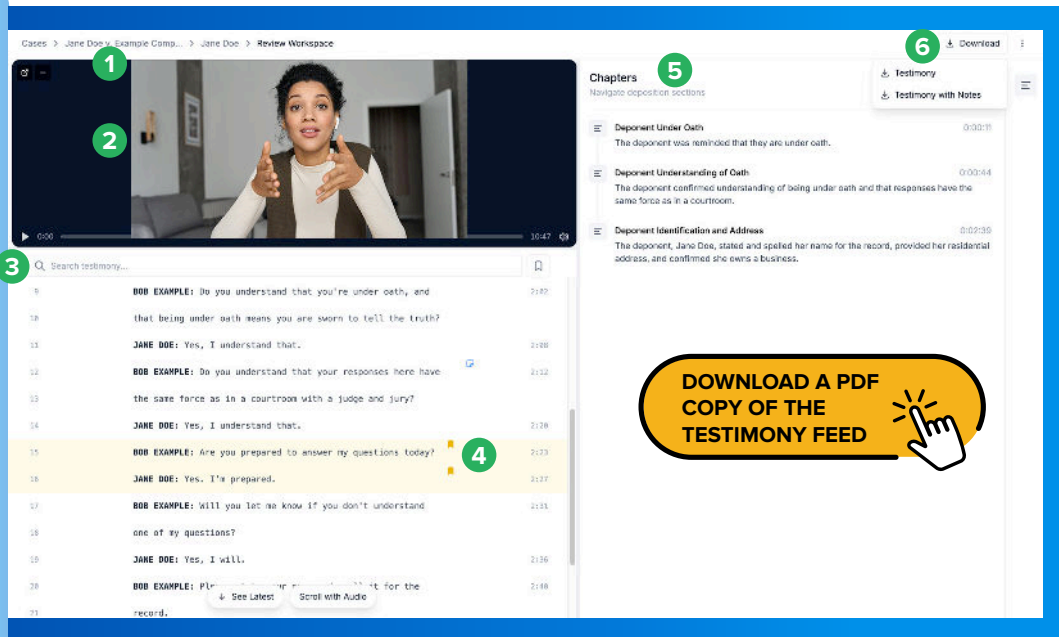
Cases > Jane Doe v. Example Comp... > Jane Doe > Review Workspace

6 Download

Testimony

Testimony with Notes

1

2

0:00 10:47

Chapters 5

Navigate deposition sections

Deponent Under Oath 0:00:11

The deponent was reminded that they are under oath.

Deponent Understanding of Oath 0:00:44

The deponent confirmed understanding of being under oath and that responses have the same force as in a courtroom.

Deponent Identification and Address 0:02:30

The deponent, Jane Doe, stated and spelled her name for the record, provided her residential address, and confirmed she owns a business.

3 Search testimony...

| | | |
|---|---|---|
| 9 | BOB EXAMPLE: Do you understand that you're under oath, and | 2:02 |
| 10 | that being under oath means you are sworn to tell the truth? | |
| 11 | JANE DOE: Yes, I understand that. | 2:08 |
| 12 | BOB EXAMPLE: Do you understand that your responses here have | 2:12 |
| 13 | the same force as in a courtroom with a judge and jury? | |
| 14 | JANE DOE: Yes, I understand that. | 2:20 |
| 15 | BOB EXAMPLE: Are you prepared to answer my questions today? | 2:23 |
| 16 | JANE DOE: Yes. I'm prepared. | 2:27 |
| 17 | BOB EXAMPLE: Will you let me know if you don't understand | 2:31 |
| 18 | one of my questions? | |
| 19 | JANE DOE: Yes, I will. | 2:36 |
| 20 | BOB EXAMPLE: Pl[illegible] it for the | 2:40 |
| 21 | record. | |

4

See Latest Scroll with Audio

DOWNLOAD A PDF COPY OF THE TESTIMONY FEED